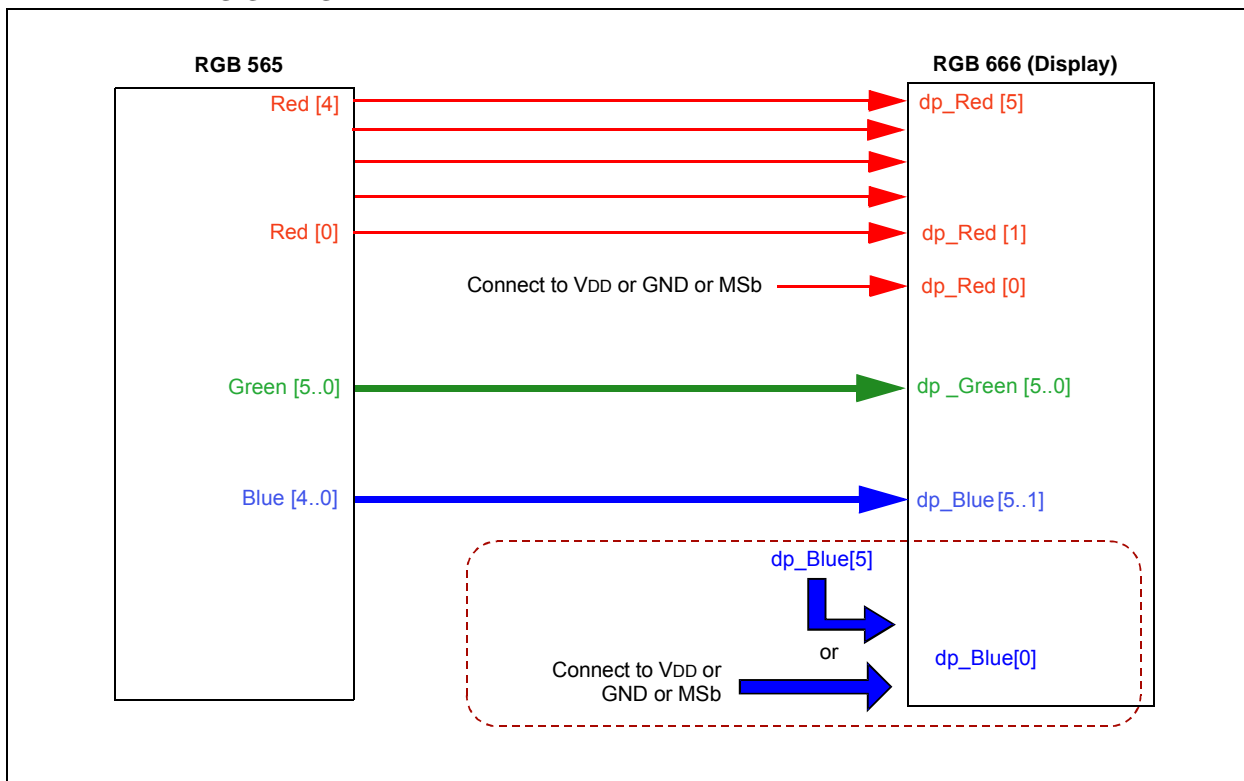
RGB 565

RGB 666 (Display)

Red [4]

dp_Red [5]

Red [0]

dp_Red [1]

Connect to VDD or GND or MSb

dp_Red [0]

Green [5..0]

dp _Green [5..0]

Blue [4..0]

dp_Blue [5..1]

dp_Blue[5]

or

Connect to VDD or GND or MSb

dp_Blue[0]